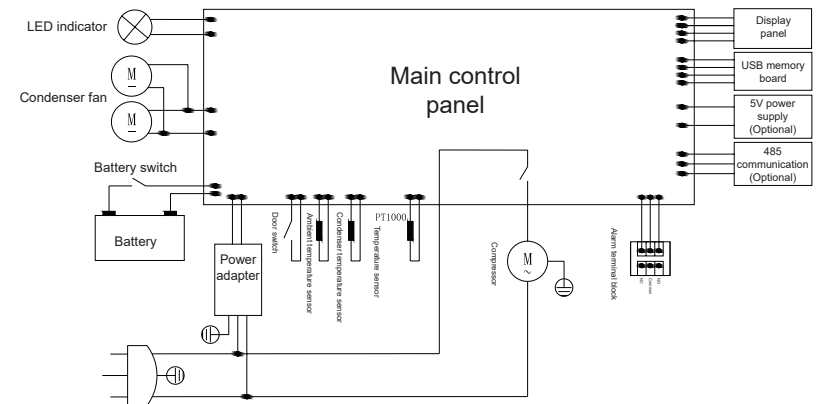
LED indicator

Condenser fan

M

M

Main control panel

Display panel

USB memory board

5V power supply (Optional)

485 communication (Optional)

Battery switch

Battery

Power adapter

Door switch

Ambient temperature sensor

Condenser temperature sensor

PT1000

Temperature sensor

Compressor

M

~

Alarm terminal block

NC

Common

NO